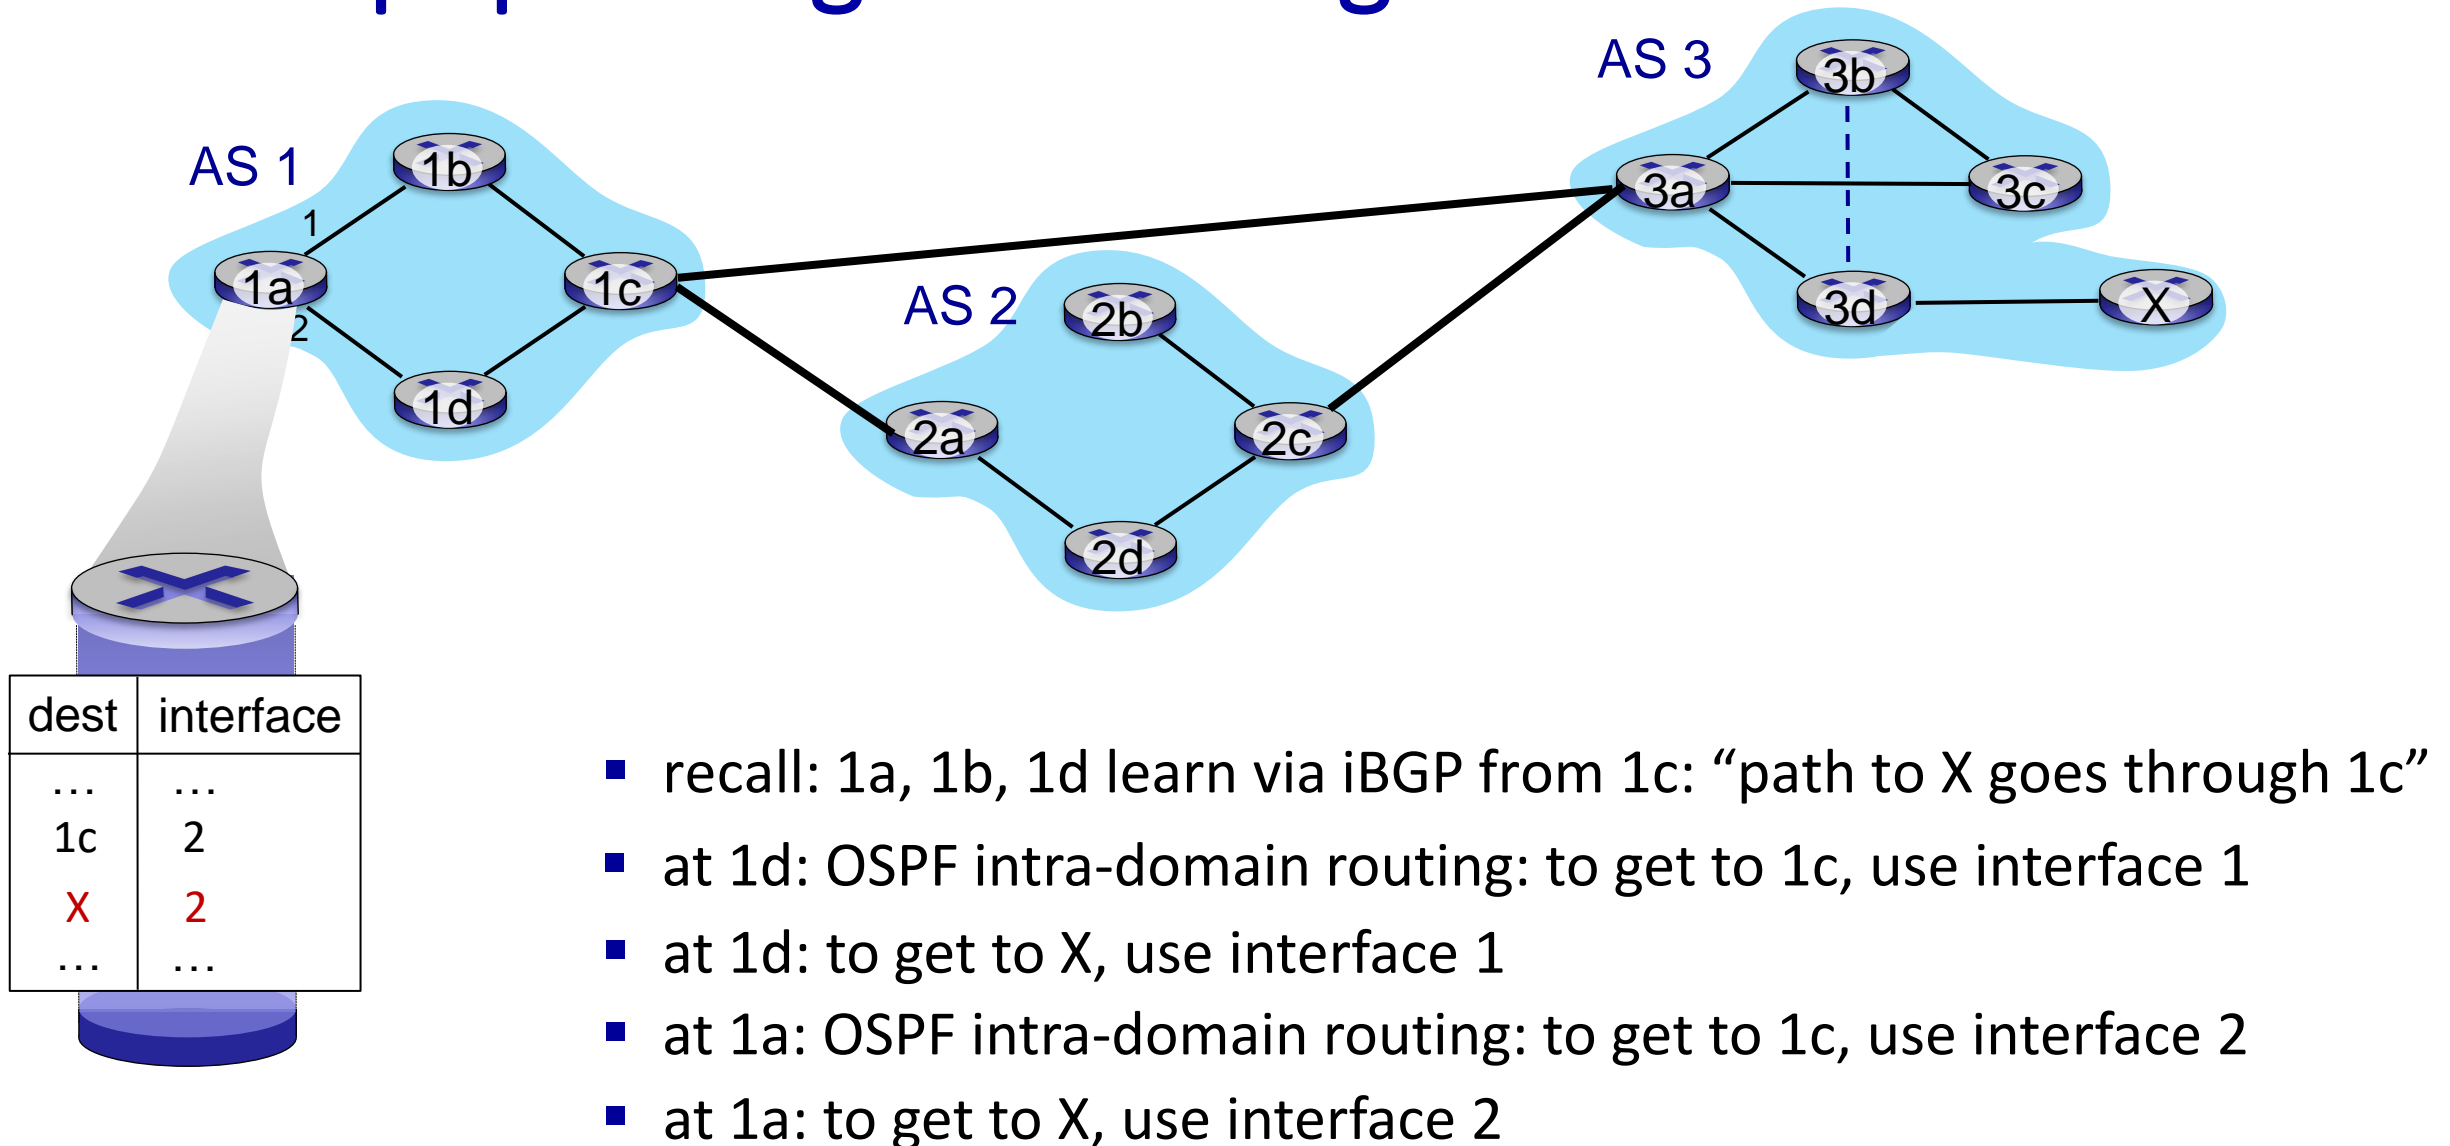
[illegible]

AS 3

3b

3a

3c

3d

X

AS 1

1b

1

1a

2

1c

1d

AS 2

2b

2a

2c

2d

| dest | interface |
|---|---|
| … | … |
| 1c | 2 |
| X | 2 |
| … | … |

▪ recall: 1a, 1b, 1d learn via iBGP from 1c: “path to X goes through 1c”

▪ at 1d: OSPF intra-domain routing: to get to 1c, use interface 1

▪ at 1d: to get to X, use interface 1

▪ at 1a: OSPF intra-domain routing: to get to 1c, use interface 2

▪ at 1a: to get to X, use interface 2